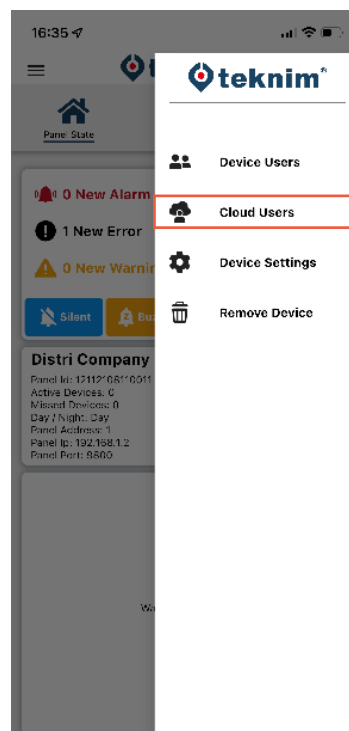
16:35

teknim®

Panel State

0 New Alarm

1 New Error

0 New Warnin

Silent

Bu

Distri Company

Panel Id: 121121061160011
Active Devices: 0
Missed Devices: 0
Day / Night: Day
Panel Address: 1
Panel Ip: 192.168.1.2
Panel Port: 9600

Wa

Device Users

Cloud Users

Device Settings

Remove Device